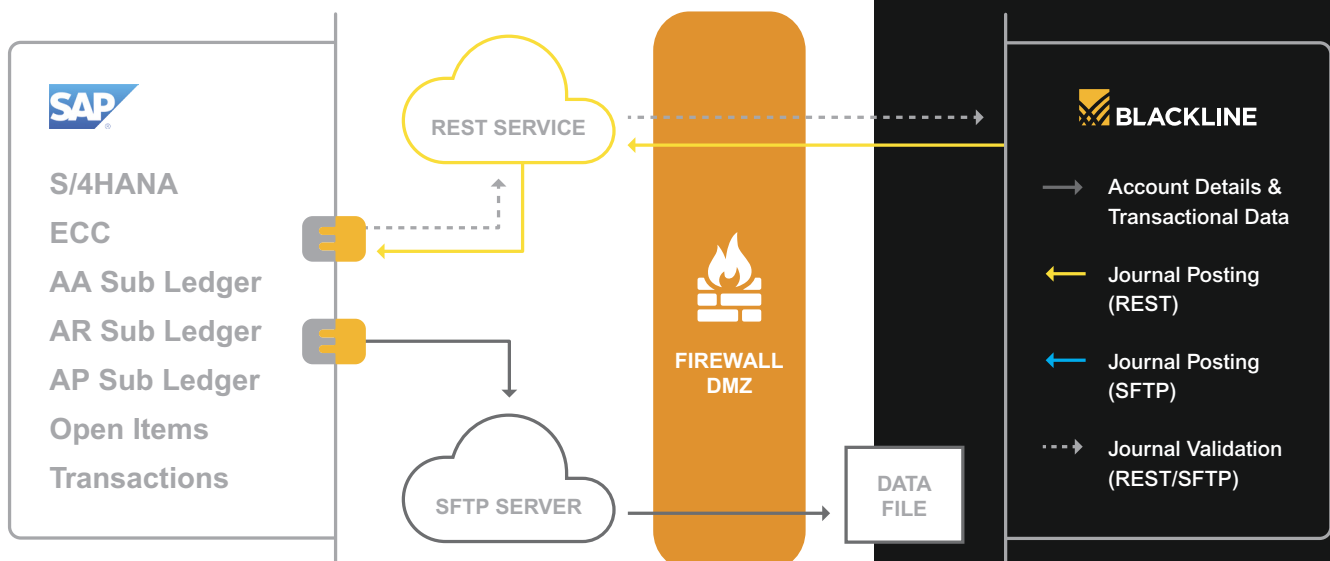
SAP

S/4HANA
ECC
AA Sub Ledger
AR Sub Ledger
AP Sub Ledger
Open Items
Transactions

REST SERVICE

SFTP SERVER

FIREWALL
DMZ

DATA
FILE

BLACKLINE

Account Details & Transactional Data

Journal Posting (REST)

Journal Posting (SFTP)

Journal Validation (REST/SFTP)